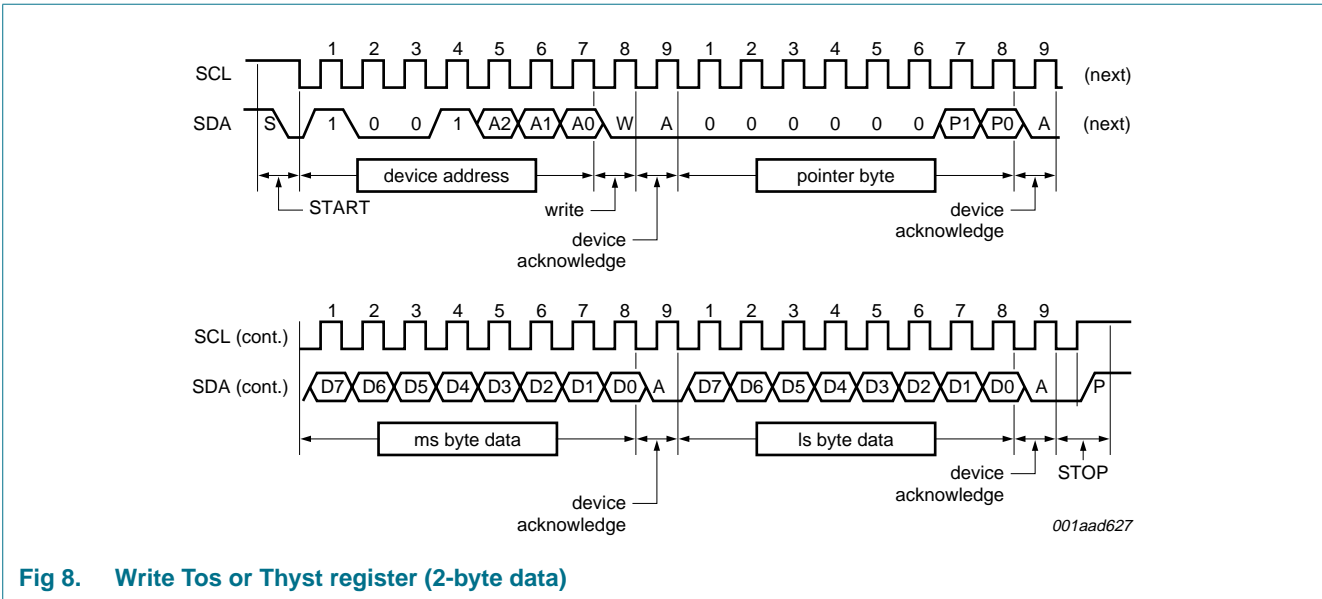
SCL 1 2 3 4 5 6 7 8 9 1 2 3 4 5 6 7 8 9 (next)

SDA S 1 0 0 1 A2 A1 A0 W A 0 0 0 0 0 0 P1 P0 A (next)

device address

pointer byte

START

write

device acknowledge

device acknowledge

SCL (cont.) 1 2 3 4 5 6 7 8 9 1 2 3 4 5 6 7 8 9

SDA (cont.) D7 D6 D5 D4 D3 D2 D1 D0 A D7 D6 D5 D4 D3 D2 D1 D0 A P

ms byte data

ls byte data

device acknowledge

STOP

device acknowledge

001aad627

Fig 8. Write Tos or Thyst register (2-byte data)